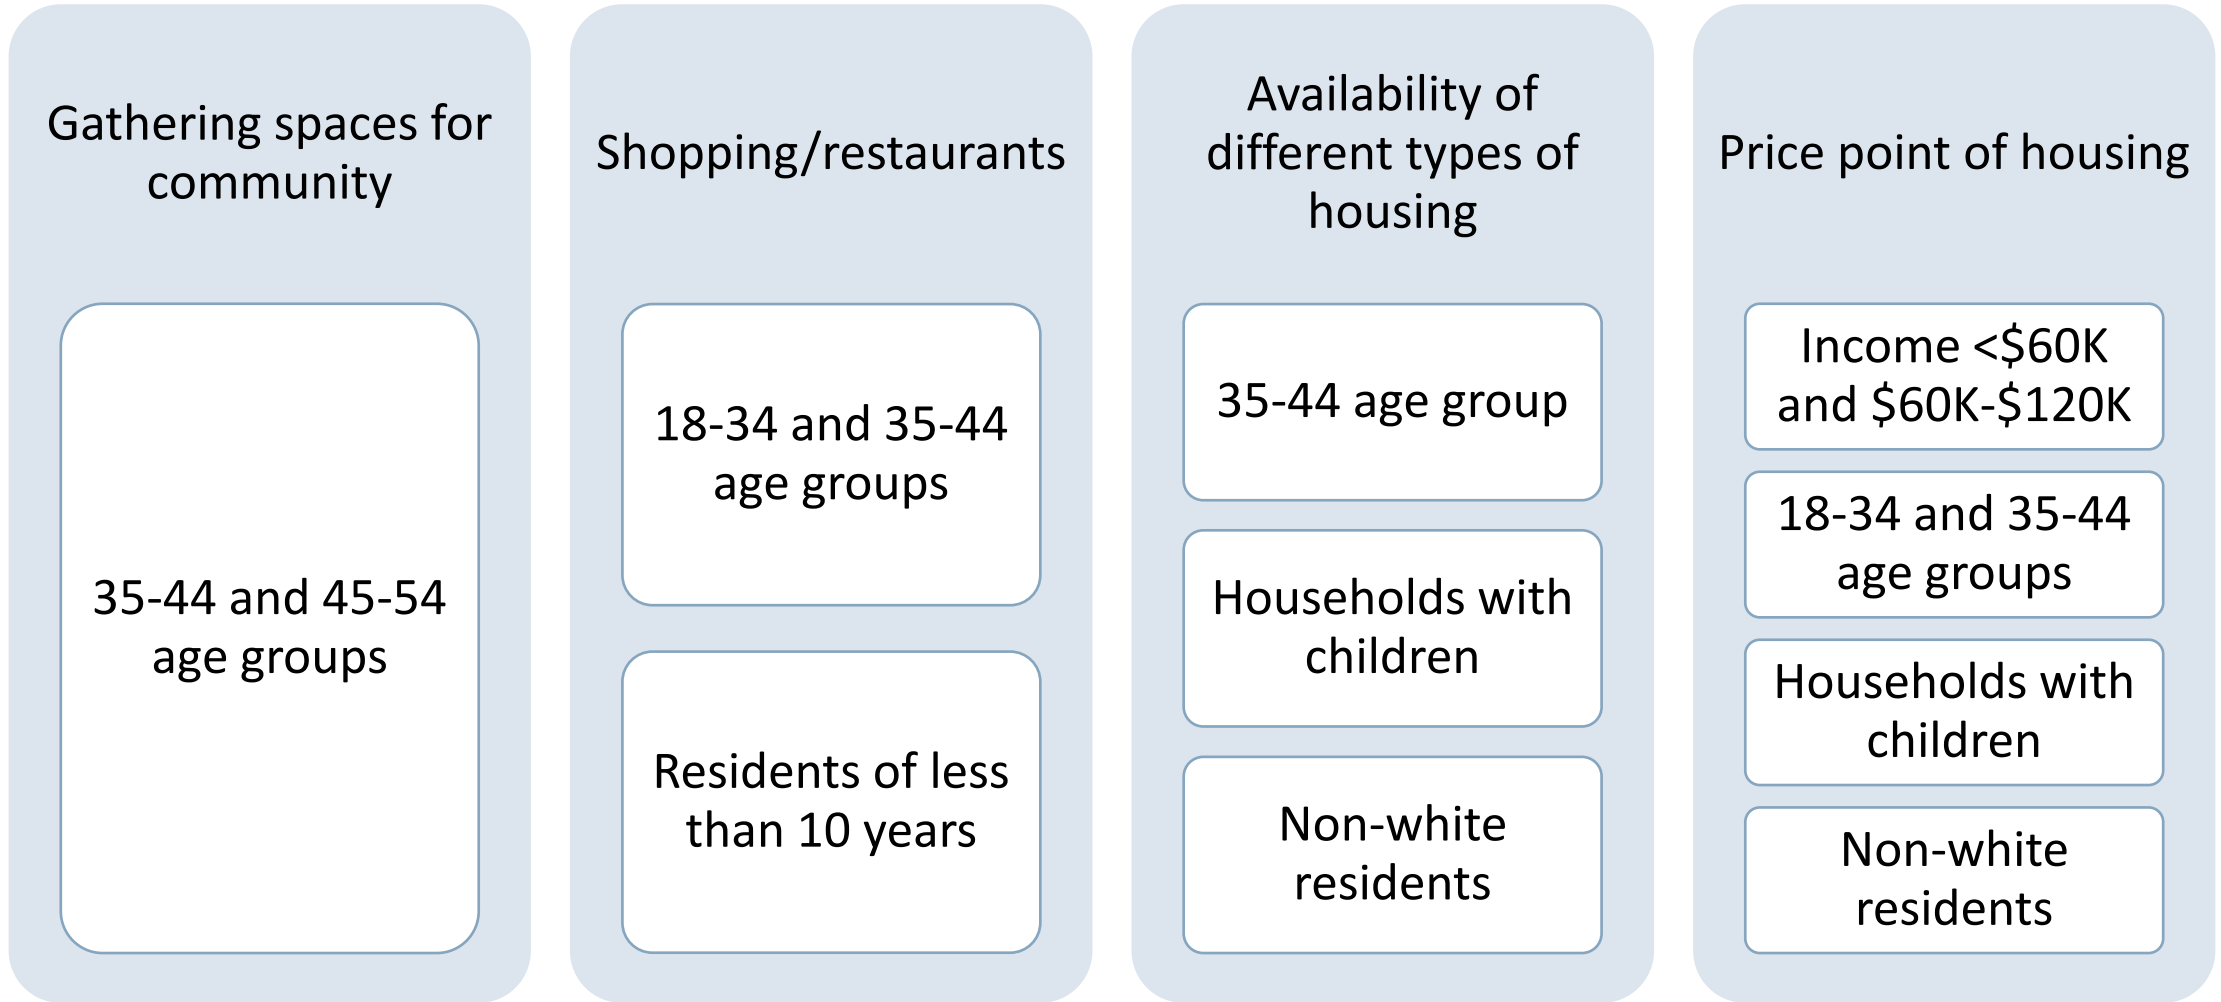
Gathering spaces for community

35-44 and 45-54 age groups

Shopping/restaurants

18-34 and 35-44 age groups

Residents of less than 10 years

Availability of different types of housing

35-44 age group

Households with children

Non-white residents

Price point of housing

Income <\$60K and \$60K-\$120K

18-34 and 35-44 age groups

Households with children

Non-white residents